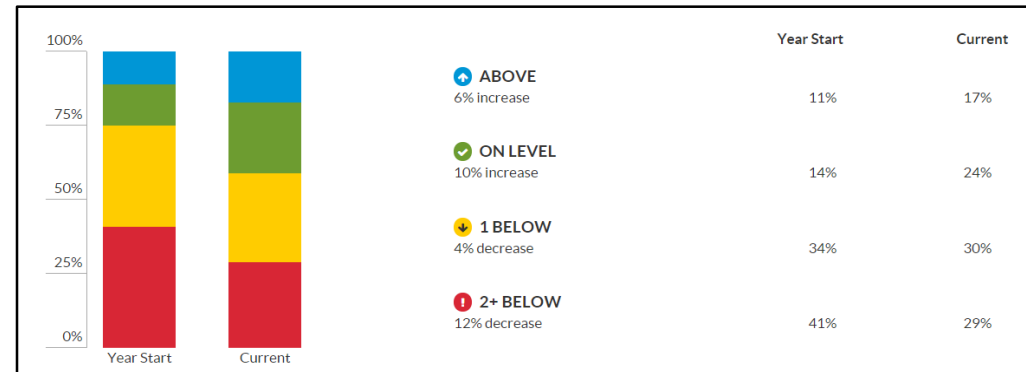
100%
75%
50%
25%
0%
Year Start
Current

| | Year Start | Current |
|---|---|---|
| ABOVE<br>6% increase | 11% | 17% |
| ON LEVEL<br>10% increase | 14% | 24% |
| 1 BELOW<br>4% decrease | 34% | 30% |
| 2+ BELOW<br>12% decrease | 41% | 29% |